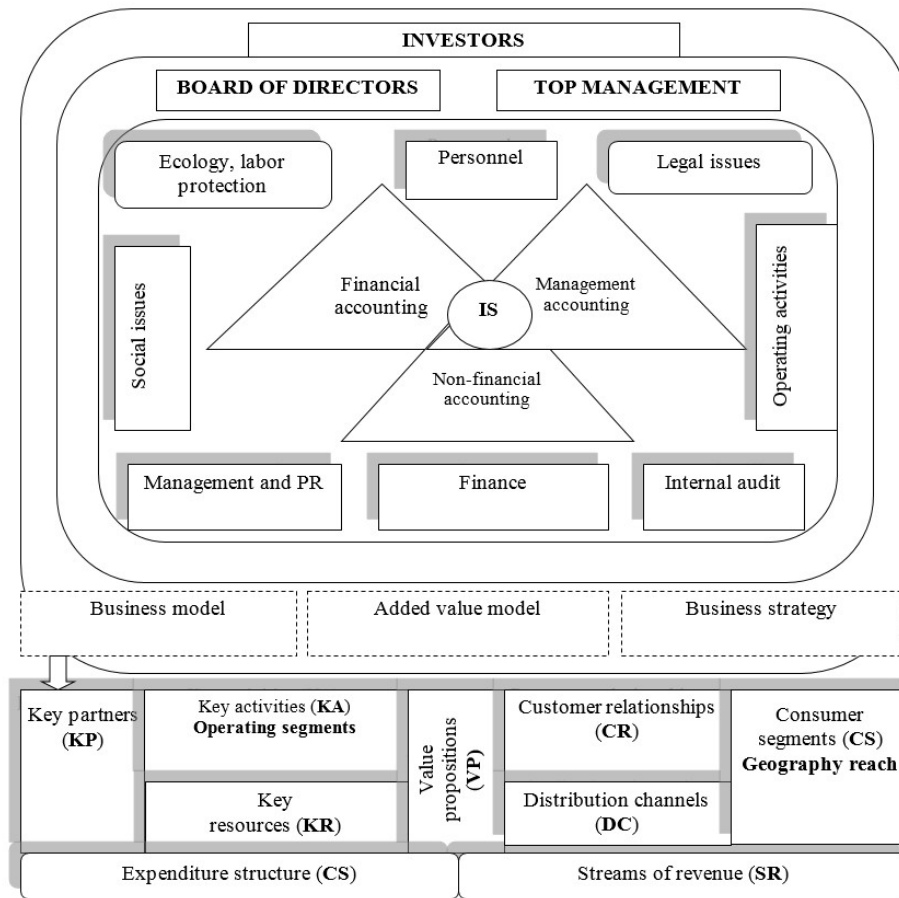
INVESTORS

BOARD OF DIRECTORS

TOP MANAGEMENT

Ecology, labor protection

Personnel

Legal issues

Social issues

Financial accounting

IS

Management accounting

Operating activities

Non-financial accounting

Management and PR

Finance

Internal audit

Business model

Added value model

Business strategy

Key partners (**KP**)

Key activities (**KA**) **Operating segments**

Key resources (**KR**)

Value propositions (**VP**)

Customer relationships (**CR**)

Distribution channels (**DC**)

Consumer segments (**CS**) **Geography reach**

Expenditure structure (**CS**)

Streams of revenue (**SR**)